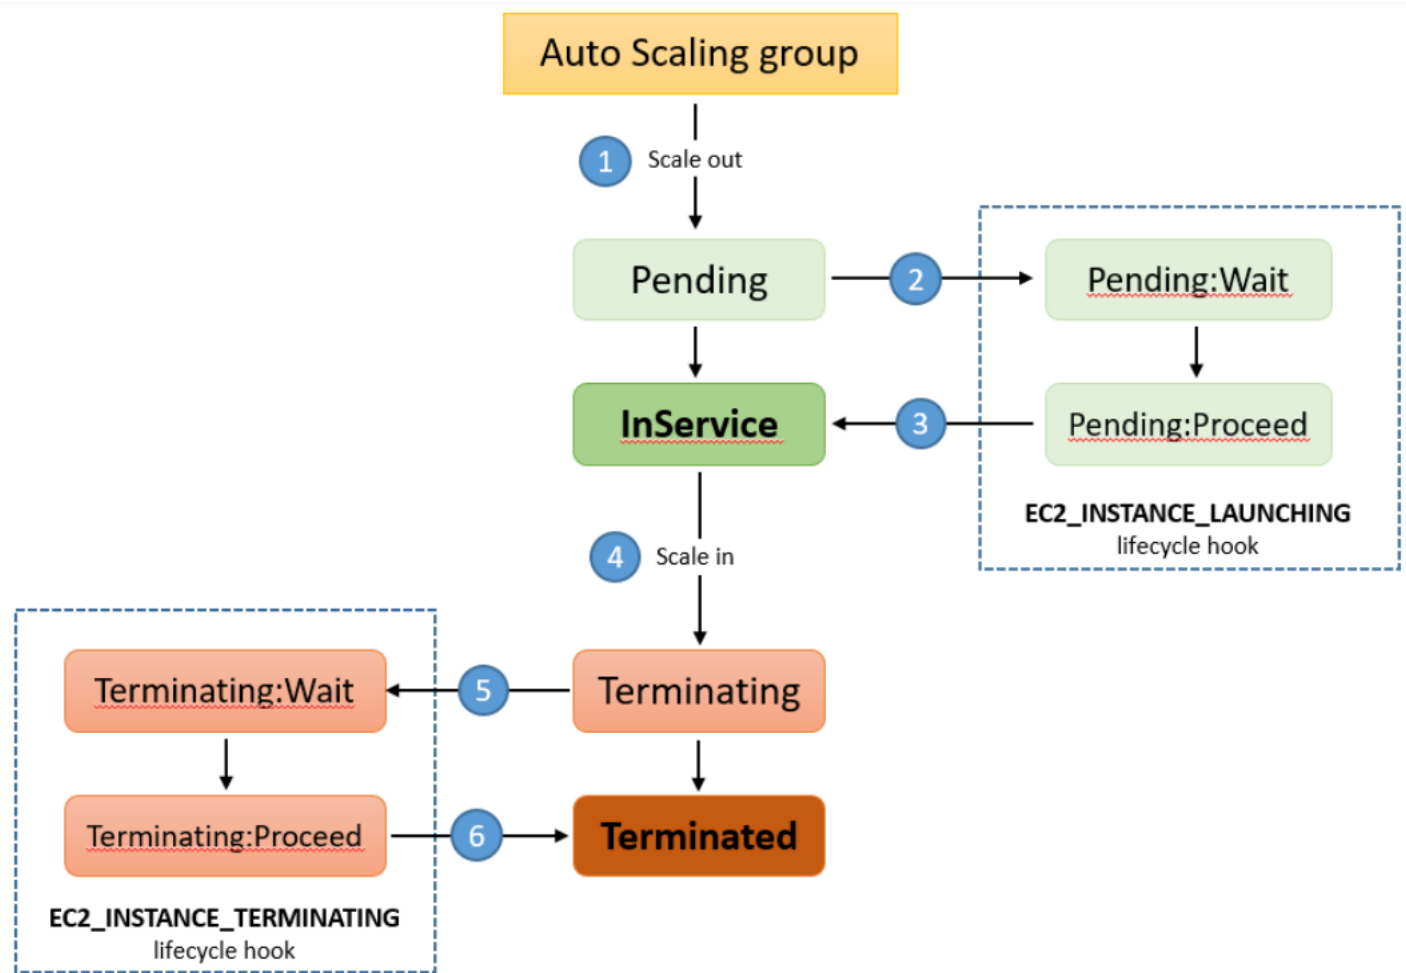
Auto Scaling group

1 Scale out

Pending

2

Pending:Wait

InService

3

Pending:Proceed

EC2_INSTANCE_LAUNCHING
lifecycle hook

4 Scale in

Terminating:Wait

5

Terminating

Terminating:Proceed

6

Terminated

EC2_INSTANCE_TERMINATING
lifecycle hook